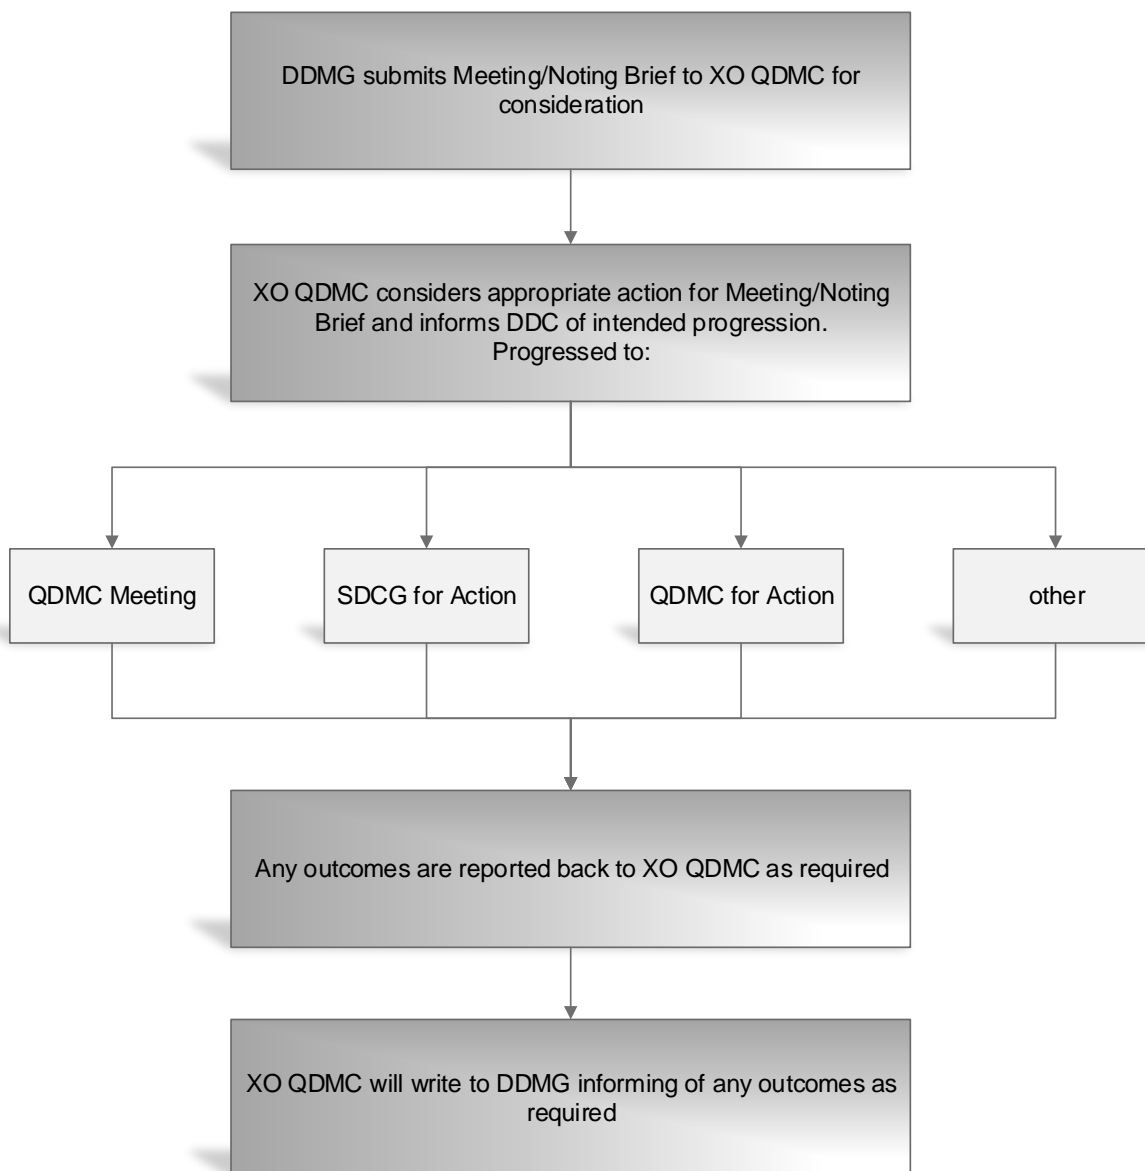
DDMG submits Meeting/Noting Brief to XO QDMC for consideration

XO QDMC considers appropriate action for Meeting/Noting Brief and informs DDC of intended progression. Progressed to:

QDMC Meeting

SDCG for Action

QDMC for Action

other

Any outcomes are reported back to XO QDMC as required

XO QDMC will write to DDMG informing of any outcomes as required